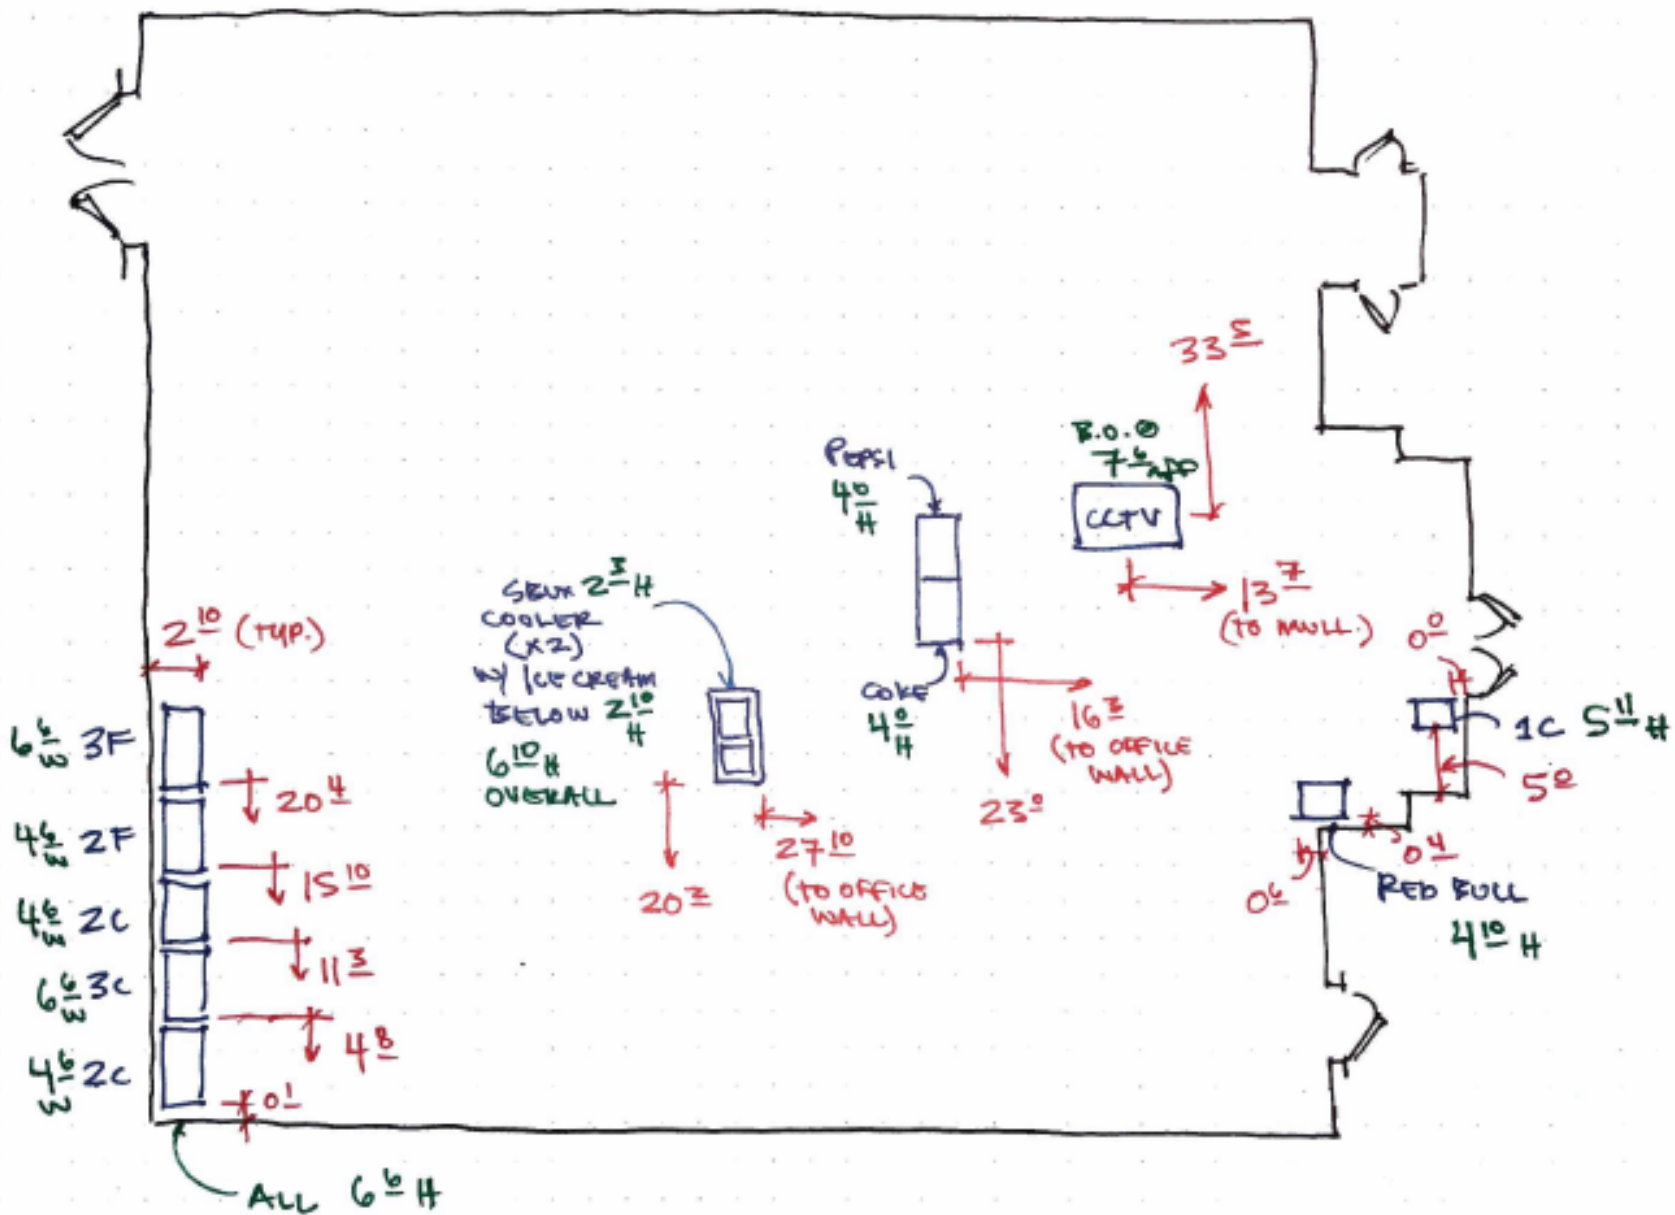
$33^{5}$

B.O.B
$7^{6}$ AFF

PEPSI
$4^{0}$ H

CCTV

$13^{7}$ (TO WALL)

$2^{10}$ (TYP.)

SLUSH $2^{3}$ H
COOLER (X2)
W/ ICE CREAM
BELOW $2^{10}$ H
$6^{10}$ H
OVERALL

COKE
$4^{0}$ H

$16^{3}$ (TO OFFICE WALL)

$23^{0}$

$0^{0}$

1C $5^{11}$ H

$5^{2}$

$6^{6}$ W 3F

$20^{4}$

$4^{6}$ W 2F

$15^{10}$

$4^{6}$ W 2C

$11^{3}$

$6^{6}$ W 3C

$4^{8}$

$4^{6}$ W 2C

$0^{1}$

$20^{3}$

$27^{10}$ (TO OFFICE WALL)

$0^{4}$

$0^{6}$

RED BULL
$4^{10}$ H

ALL $6^{6}$ H